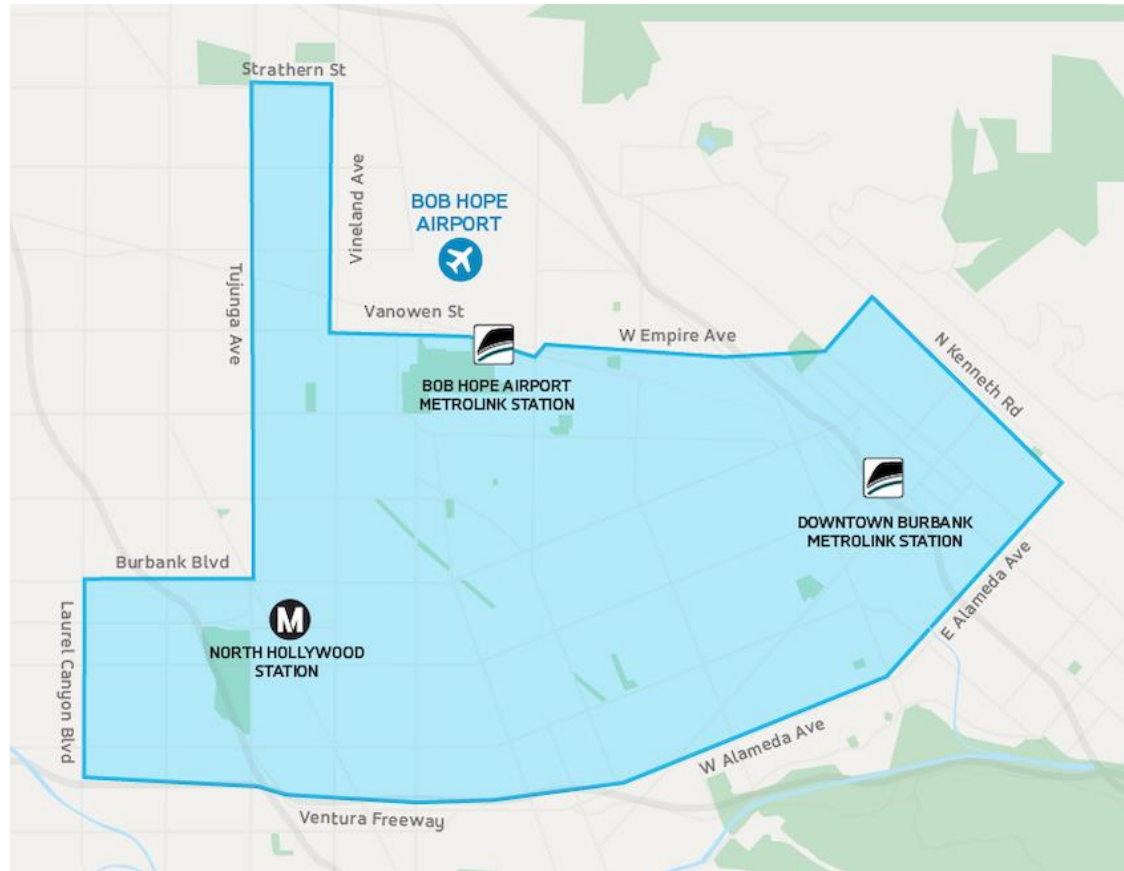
Strathern St

Vineland Ave

BOB HOPE AIRPORT

Tujunga Ave

Vanowen St

W Empire Ave

N Kenneth Rd

BOB HOPE AIRPORT METROLINK STATION

DOWNTOWN BURBANK METROLINK STATION

Burbank Blvd

M

NORTH HOLLYWOOD STATION

Laurel Canyon Blvd

E Alameda Ave

W Alameda Ave

Ventura Freeway